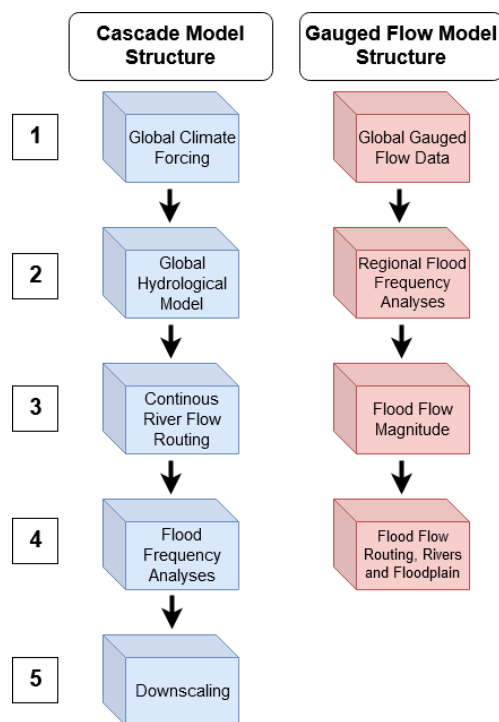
Cascade Model Structure

Gauged Flow Model Structure

1

Global Climate Forcing

Global Gauged Flow Data

2

Global Hydrological Model

Regional Flood Frequency Analyses

3

Continous River Flow Routing

Flood Flow Magnitude

4

Flood Frequency Analyses

Flood Flow Routing, Rivers and Floodplain

5

Downscaling